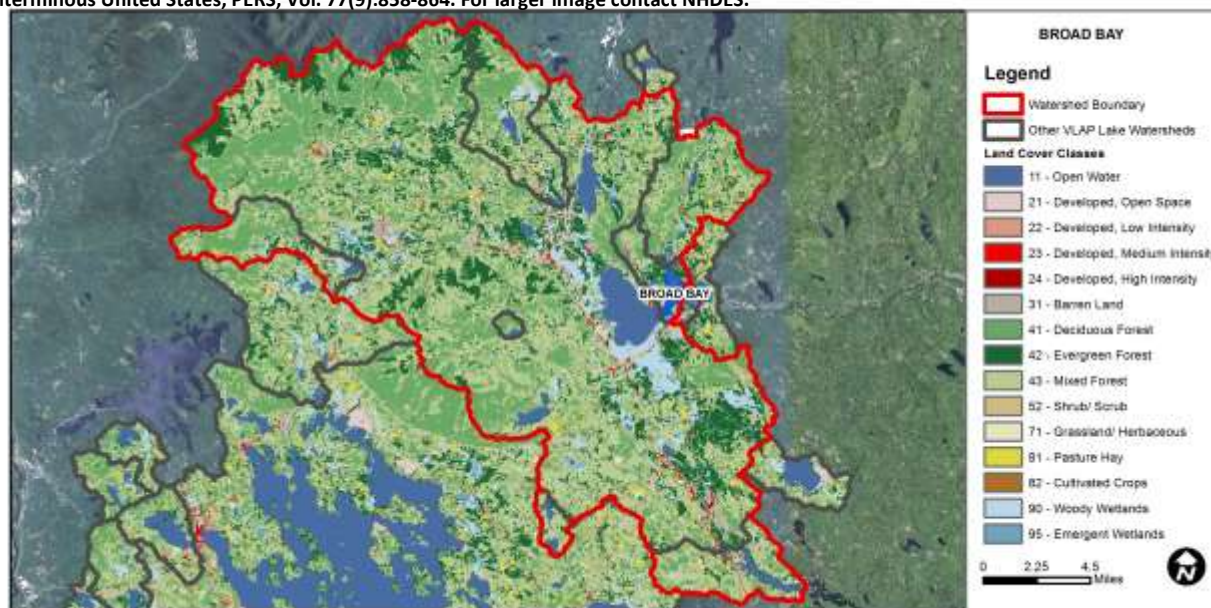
Conterminous United States, PERS, Vol. 77(9):858-864. For larger image contact NHDES.

BROAD BAY

BROAD BAY

Legend

Watershed Boundary

Other VLAP Lake Watersheds

Land Cover Classes

11 - Open Water

21 - Developed, Open Space

22 - Developed, Low Intensity

23 - Developed, Medium Intensity

24 - Developed, High Intensity

31 - Barren Land

41 - Deciduous Forest

42 - Evergreen Forest

43 - Mixed Forest

52 - Shrub/ Scrub

71 - Grassland/ Herbaceous

81 - Pasture Hay

82 - Cultivated Crops

90 - Woody Wetlands

95 - Emergent Wetlands

0 2.25 4.5 Miles

N